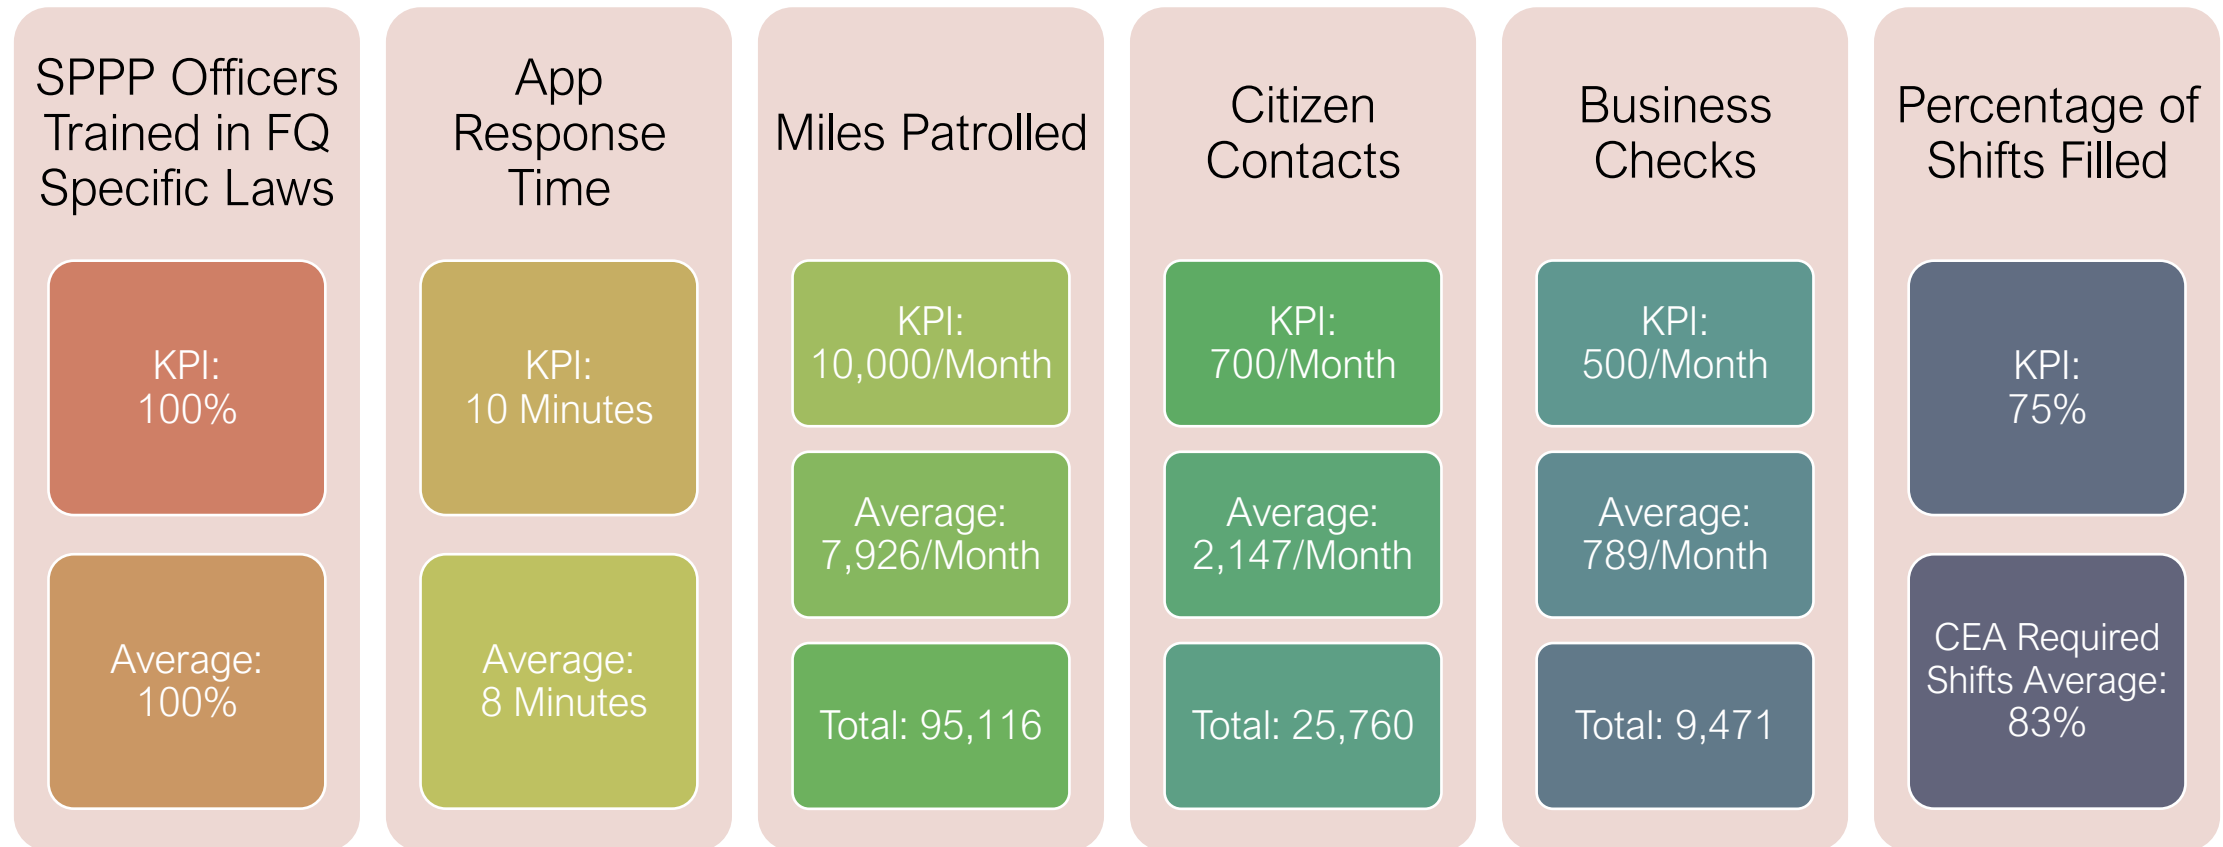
SPPP Officers Trained in FQ Specific Laws

KPI: 100%

Average: 100%

App Response Time

KPI: 10 Minutes

Average: 8 Minutes

Miles Patrolled

KPI: 10,000/Month

Average: 7,926/Month

Total: 95,116

Citizen Contacts

KPI: 700/Month

Average: 2,147/Month

Total: 25,760

Business Checks

KPI: 500/Month

Average: 789/Month

Total: 9,471

Percentage of Shifts Filled

KPI: 75%

CEA Required Shifts Average: 83%